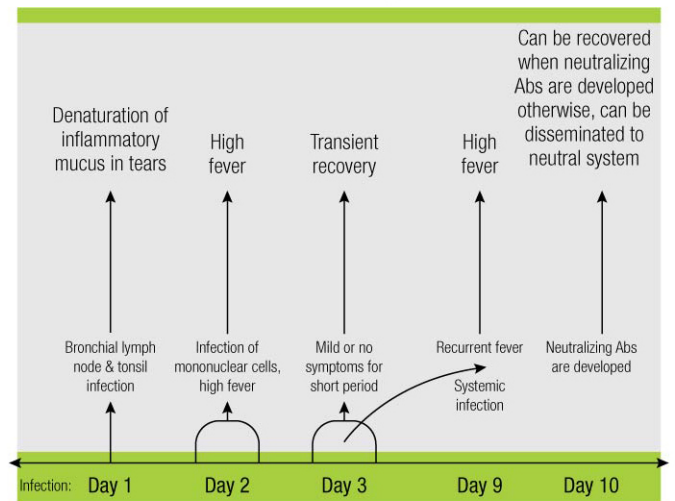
Denaturation of inflammatory mucus in tears

High fever

Transient recovery

High fever

Can be recovered when neutralizing Abs are developed otherwise, can be disseminated to neutral system

Bronchial lymph node & tonsil infection

Infection of mononuclear cells, high fever

Mild or no symptoms for short period

Recurrent fever

Systemic infection

Neutralizing Abs are developed

Infection: Day 1 Day 2 Day 3 Day 9 Day 10